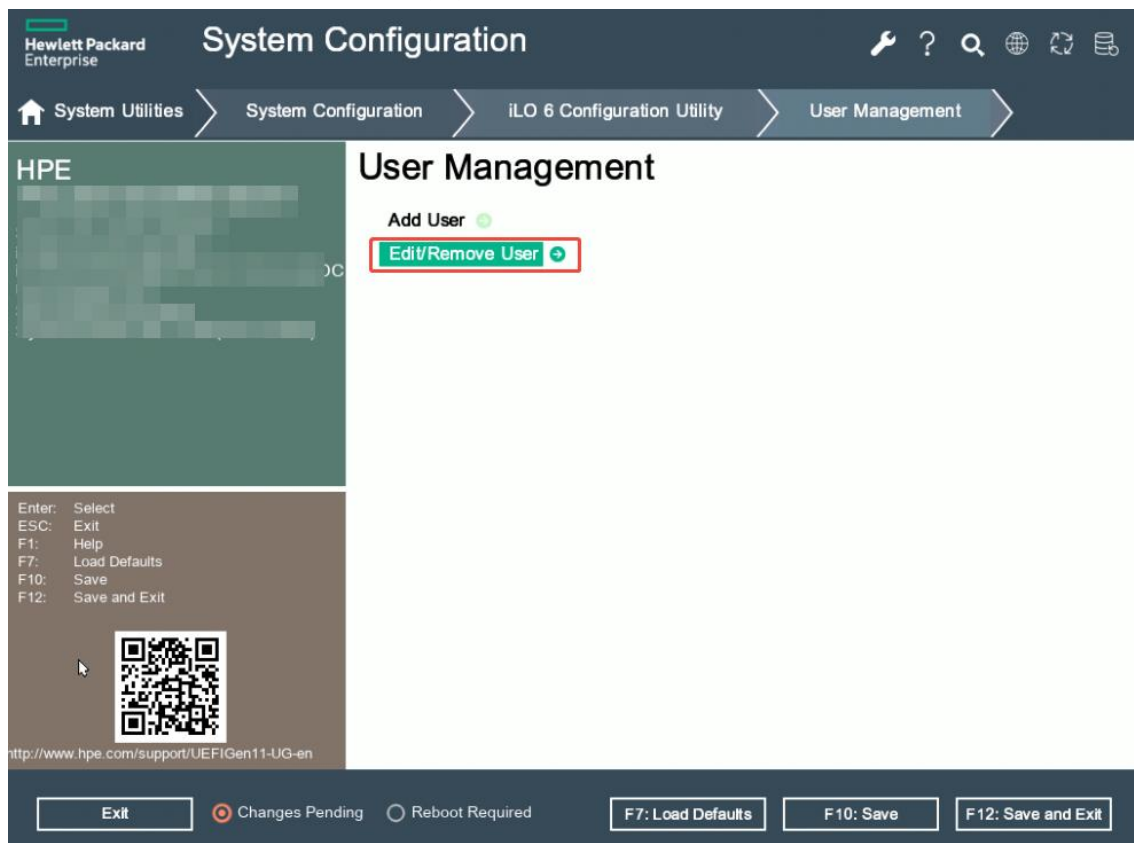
Hewlett Packard Enterprise

System Configuration

System Utilities | System Configuration | iLO 6 Configuration Utility | User Management

HPE

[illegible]

User Management

Add User

Edit/Remove User

Enter: Select
ESC: Exit
F1: Help
F7: Load Defaults
F10: Save
F12: Save and Exit

ttp://www.hpe.com/support/UEFIGen11-UG-en

Exit

Changes Pending

Reboot Required

F7: Load Defaults

F10: Save

F12: Save and Exit